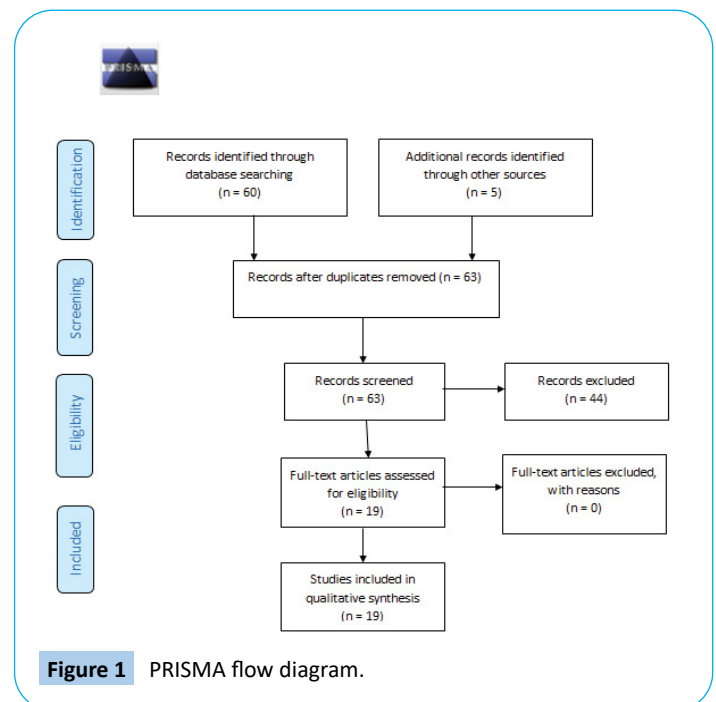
PRISMA

Identification

Records identified through database searching (n = 60)

Additional records identified through other sources (n = 5)

Screening

Records after duplicates removed (n = 63)

Eligibility

Records screened (n = 63)

Records excluded (n = 44)

Full-text articles assessed for eligibility (n = 19)

Full-text articles excluded, with reasons (n = 0)

Included

Studies included in qualitative synthesis (n = 19)

Figure 1 PRISMA flow diagram.